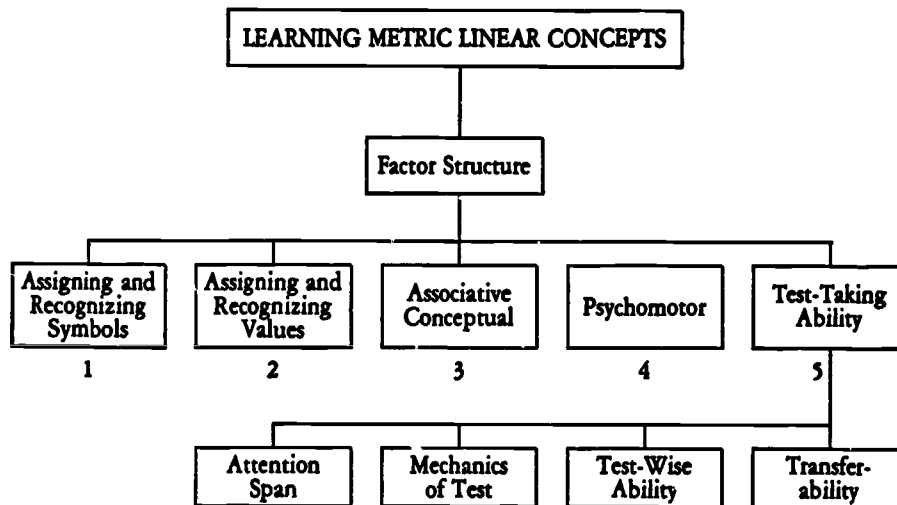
LEARNING METRIC LINEAR CONCEPTS

Factor Structure

Assigning and Recognizing Symbols
1

Assigning and Recognizing Values
2

Associative Conceptual
3

Psychomotor
4

Test-Taking Ability
5

Attention Span

Mechanics of Test

Test-Wise Ability

Transferability